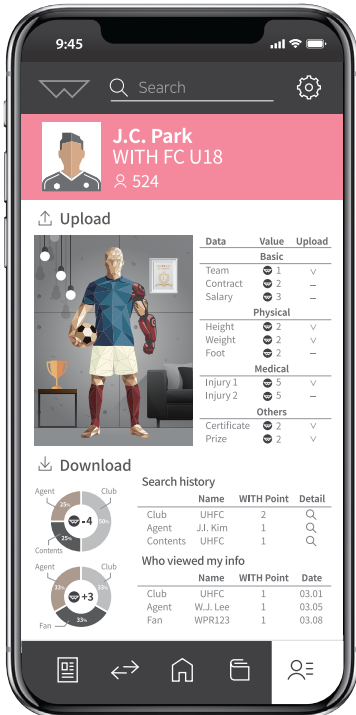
9:45

Search

J.C. Park
WITH FC U18
524

Upload

| Data | Value | Upload |
|---|---|---|
| Basic | | |
| Team | 1 | v |
| Contract | 2 | – |
| Salary | 3 | – |
| Physical | | |
| Height | 2 | v |
| Weight | 2 | v |
| Foot | 2 | – |
| Medical | | |
| Injury 1 | 5 | v |
| Injury 2 | 5 | – |
| Others | | |
| Certificate | 2 | v |
| Prize | 2 | v |

Download

Agent
Club
25%
50%
-4
25%
Contents

Agent
Club
33%
33%
+3
33%
Fan

Search history

| | Name | WITH Point | Detail |
|---|---|---|---|
| Club | UHFC | 2 | |
| Agent | J.I. Kim | 1 | |
| Contents | UHFC | 1 | |

Who viewed my info

| | Name | WITH Point | Date |
|---|---|---|---|
| Club | UHFC | 1 | 03.01 |
| Agent | W.J. Lee | 1 | 03.05 |
| Fan | WPR123 | 1 | 03.08 |